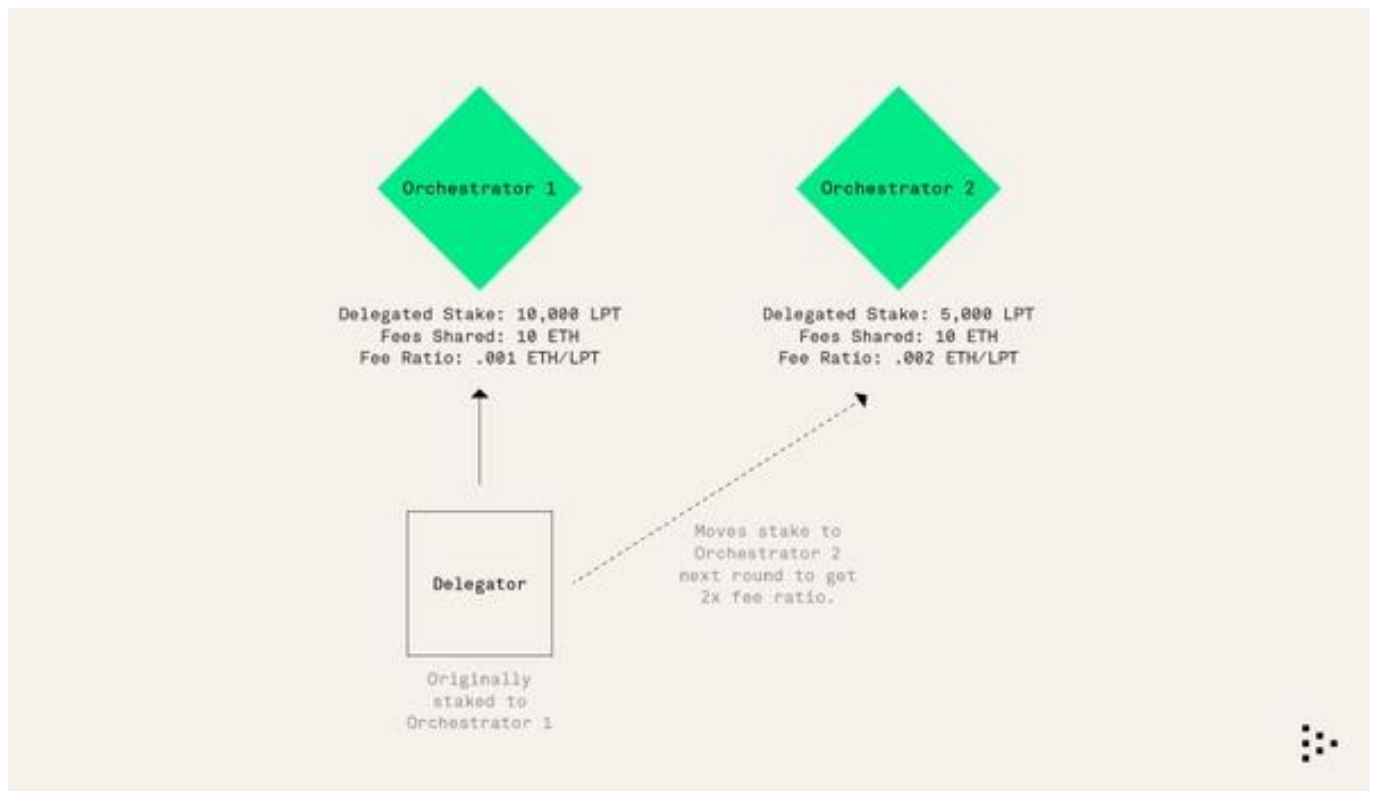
Orchestrator 1

Delegated Stake: 10,000 LPT
Fees Shared: 10 ETH
Fee Ratio: .001 ETH/LPT

Orchestrator 2

Delegated Stake: 5,000 LPT
Fees Shared: 10 ETH
Fee Ratio: .002 ETH/LPT

Delegator

Originally staked to Orchestrator 1

Moves stake to Orchestrator 2 next round to get 2x fee ratio.